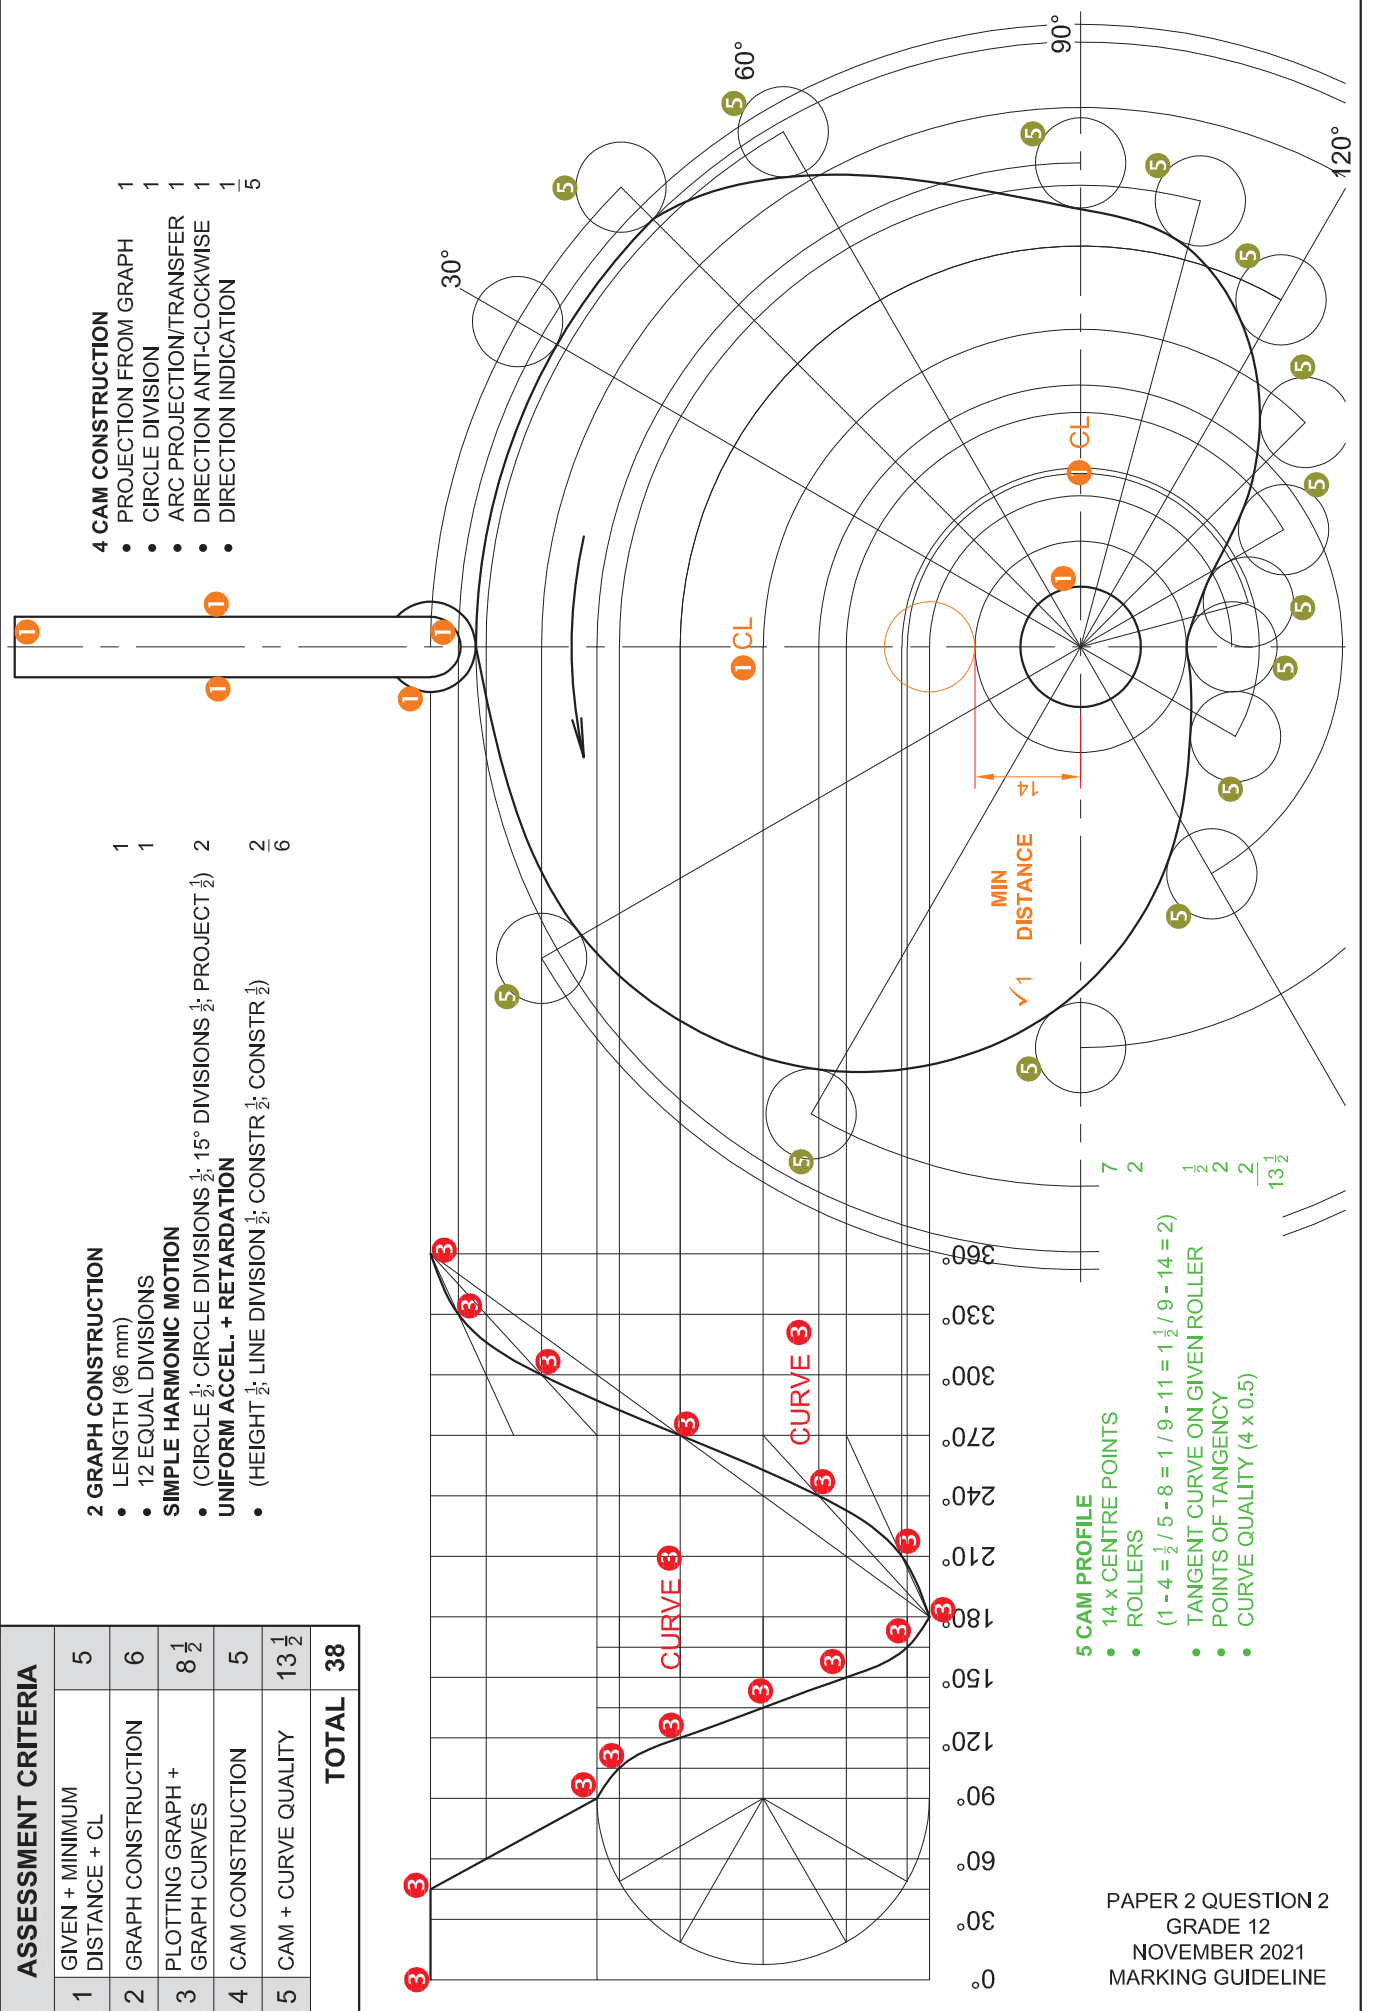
ASSESSMENT CRITERIA

| | | |
|---|---|---|
| 1 | GIVEN + MINIMUM DISTANCE + CL | 5 |
| 2 | GRAPH CONSTRUCTION | 6 |
| 3 | PLOTTING GRAPH + GRAPH CURVES | $8\frac{1}{2}$ |
| 4 | CAM CONSTRUCTION | 5 |
| 5 | CAM + CURVE QUALITY | $13\frac{1}{2}$ |
| | TOTAL | 38 |

2 GRAPH CONSTRUCTION
• LENGTH (96 mm) 1
• 12 EQUAL DIVISIONS 1
SIMPLE HARMONIC MOTION
• (CIRCLE $\frac{1}{2}$; CIRCLE DIVISIONS $\frac{1}{2}$; 15° DIVISIONS $\frac{1}{2}$; PROJECT $\frac{1}{2}$) 2
UNIFORM ACCEL. + RETARDATION
• (HEIGHT $\frac{1}{2}$; LINE DIVISION $\frac{1}{2}$; CONSTR $\frac{1}{2}$; CONSTR $\frac{1}{2}$) $\frac{2}{6}$

4 CAM CONSTRUCTION
• PROJECTION FROM GRAPH 1
• CIRCLE DIVISION 1
• ARC PROJECTION/TRANSFER 1
• DIRECTION ANTI-CLOCKWISE 1
• DIRECTION INDICATION $\frac{1}{5}$

5 CAM PROFILE
• 14 x CENTRE POINTS 7
• ROLLERS 2
(1 - 4 = $\frac{1}{2}$ / 5 - 8 = 1 / 9 - 11 = $1\frac{1}{2}$ / 9 - 14 = 2)
• TANGENT CURVE ON GIVEN ROLLER $\frac{1}{2}$
• POINTS OF TANGENCY 2
• CURVE QUALITY (4 x 0.5) $\frac{2}{13\frac{1}{2}}$

0° 30° 60° 90° 120° 150° 180° 210° 240° 270° 300° 330° 360°

30° 60° 90° 120°

CURVE 3
CURVE 3
CL
CL
14
MIN DISTANCE
✓1

PAPER 2 QUESTION 2
GRADE 12
NOVEMBER 2021
MARKING GUIDELINE